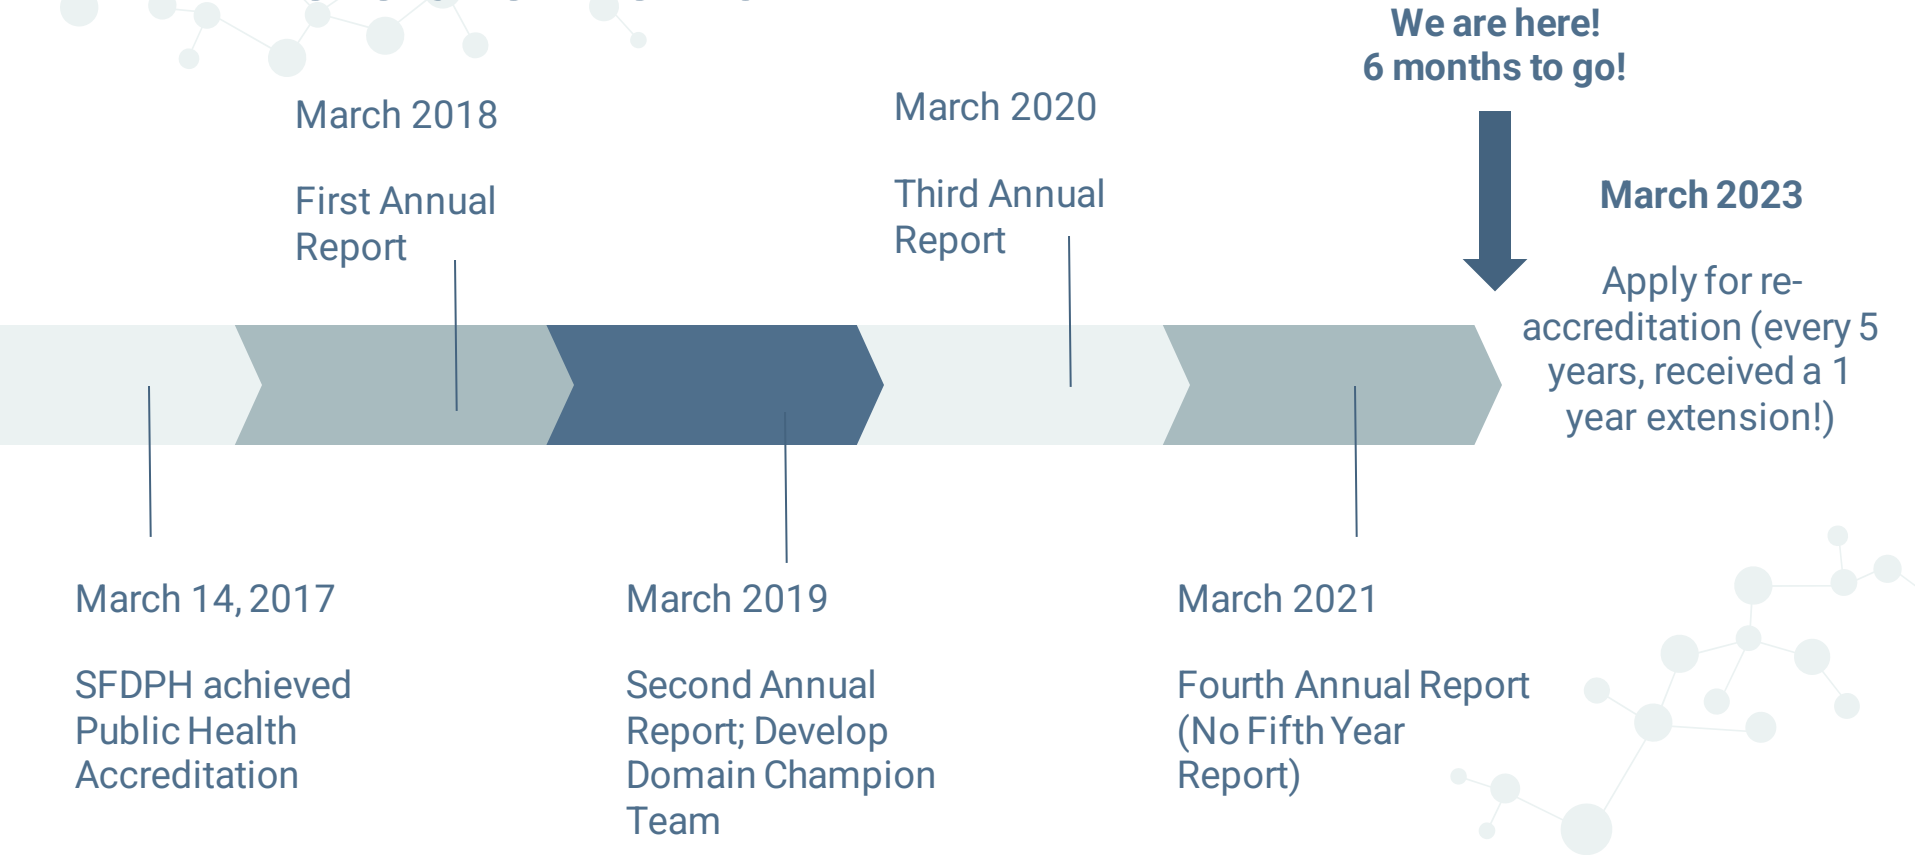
We are here!
6 months to go!

March 2018

First Annual Report

March 2020

Third Annual Report

March 2023

Apply for re-accreditation (every 5 years, received a 1 year extension!)

March 14, 2017

SFDPH achieved Public Health Accreditation

March 2019

Second Annual Report; Develop Domain Champion Team

March 2021

Fourth Annual Report (No Fifth Year Report)